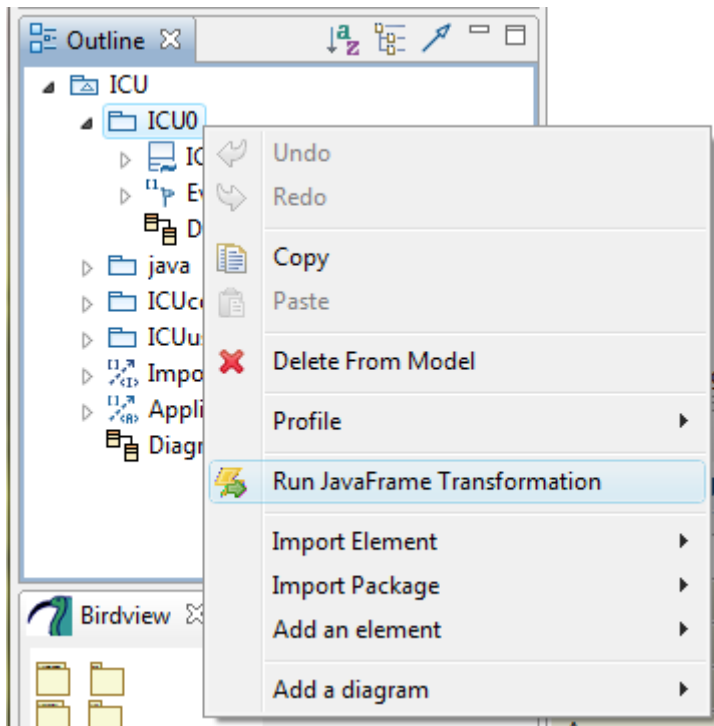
Outline
ICU
ICU0
IC
Ev
D
java
ICUc
ICUu
Impo
Appli
Diagr

Undo
Redo
Copy
Paste
Delete From Model
Profile
Run JavaFrame Transformation
Import Element
Import Package
Add an element
Add a diagram

Birdview